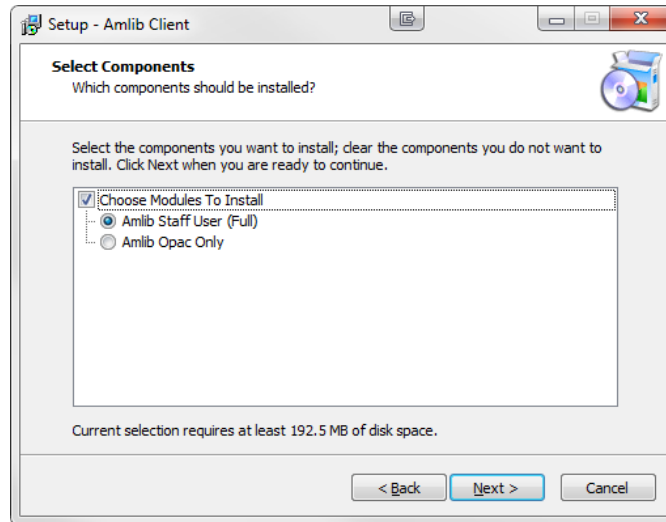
Setup - Amlib Client

Select Components
Which components should be installed?

Select the components you want to install; clear the components you do not want to install. Click Next when you are ready to continue.

Choose Modules To Install
Amlib Staff User (Full)
Amlib Opac Only

Current selection requires at least 192.5 MB of disk space.

< Back
Next >
Cancel